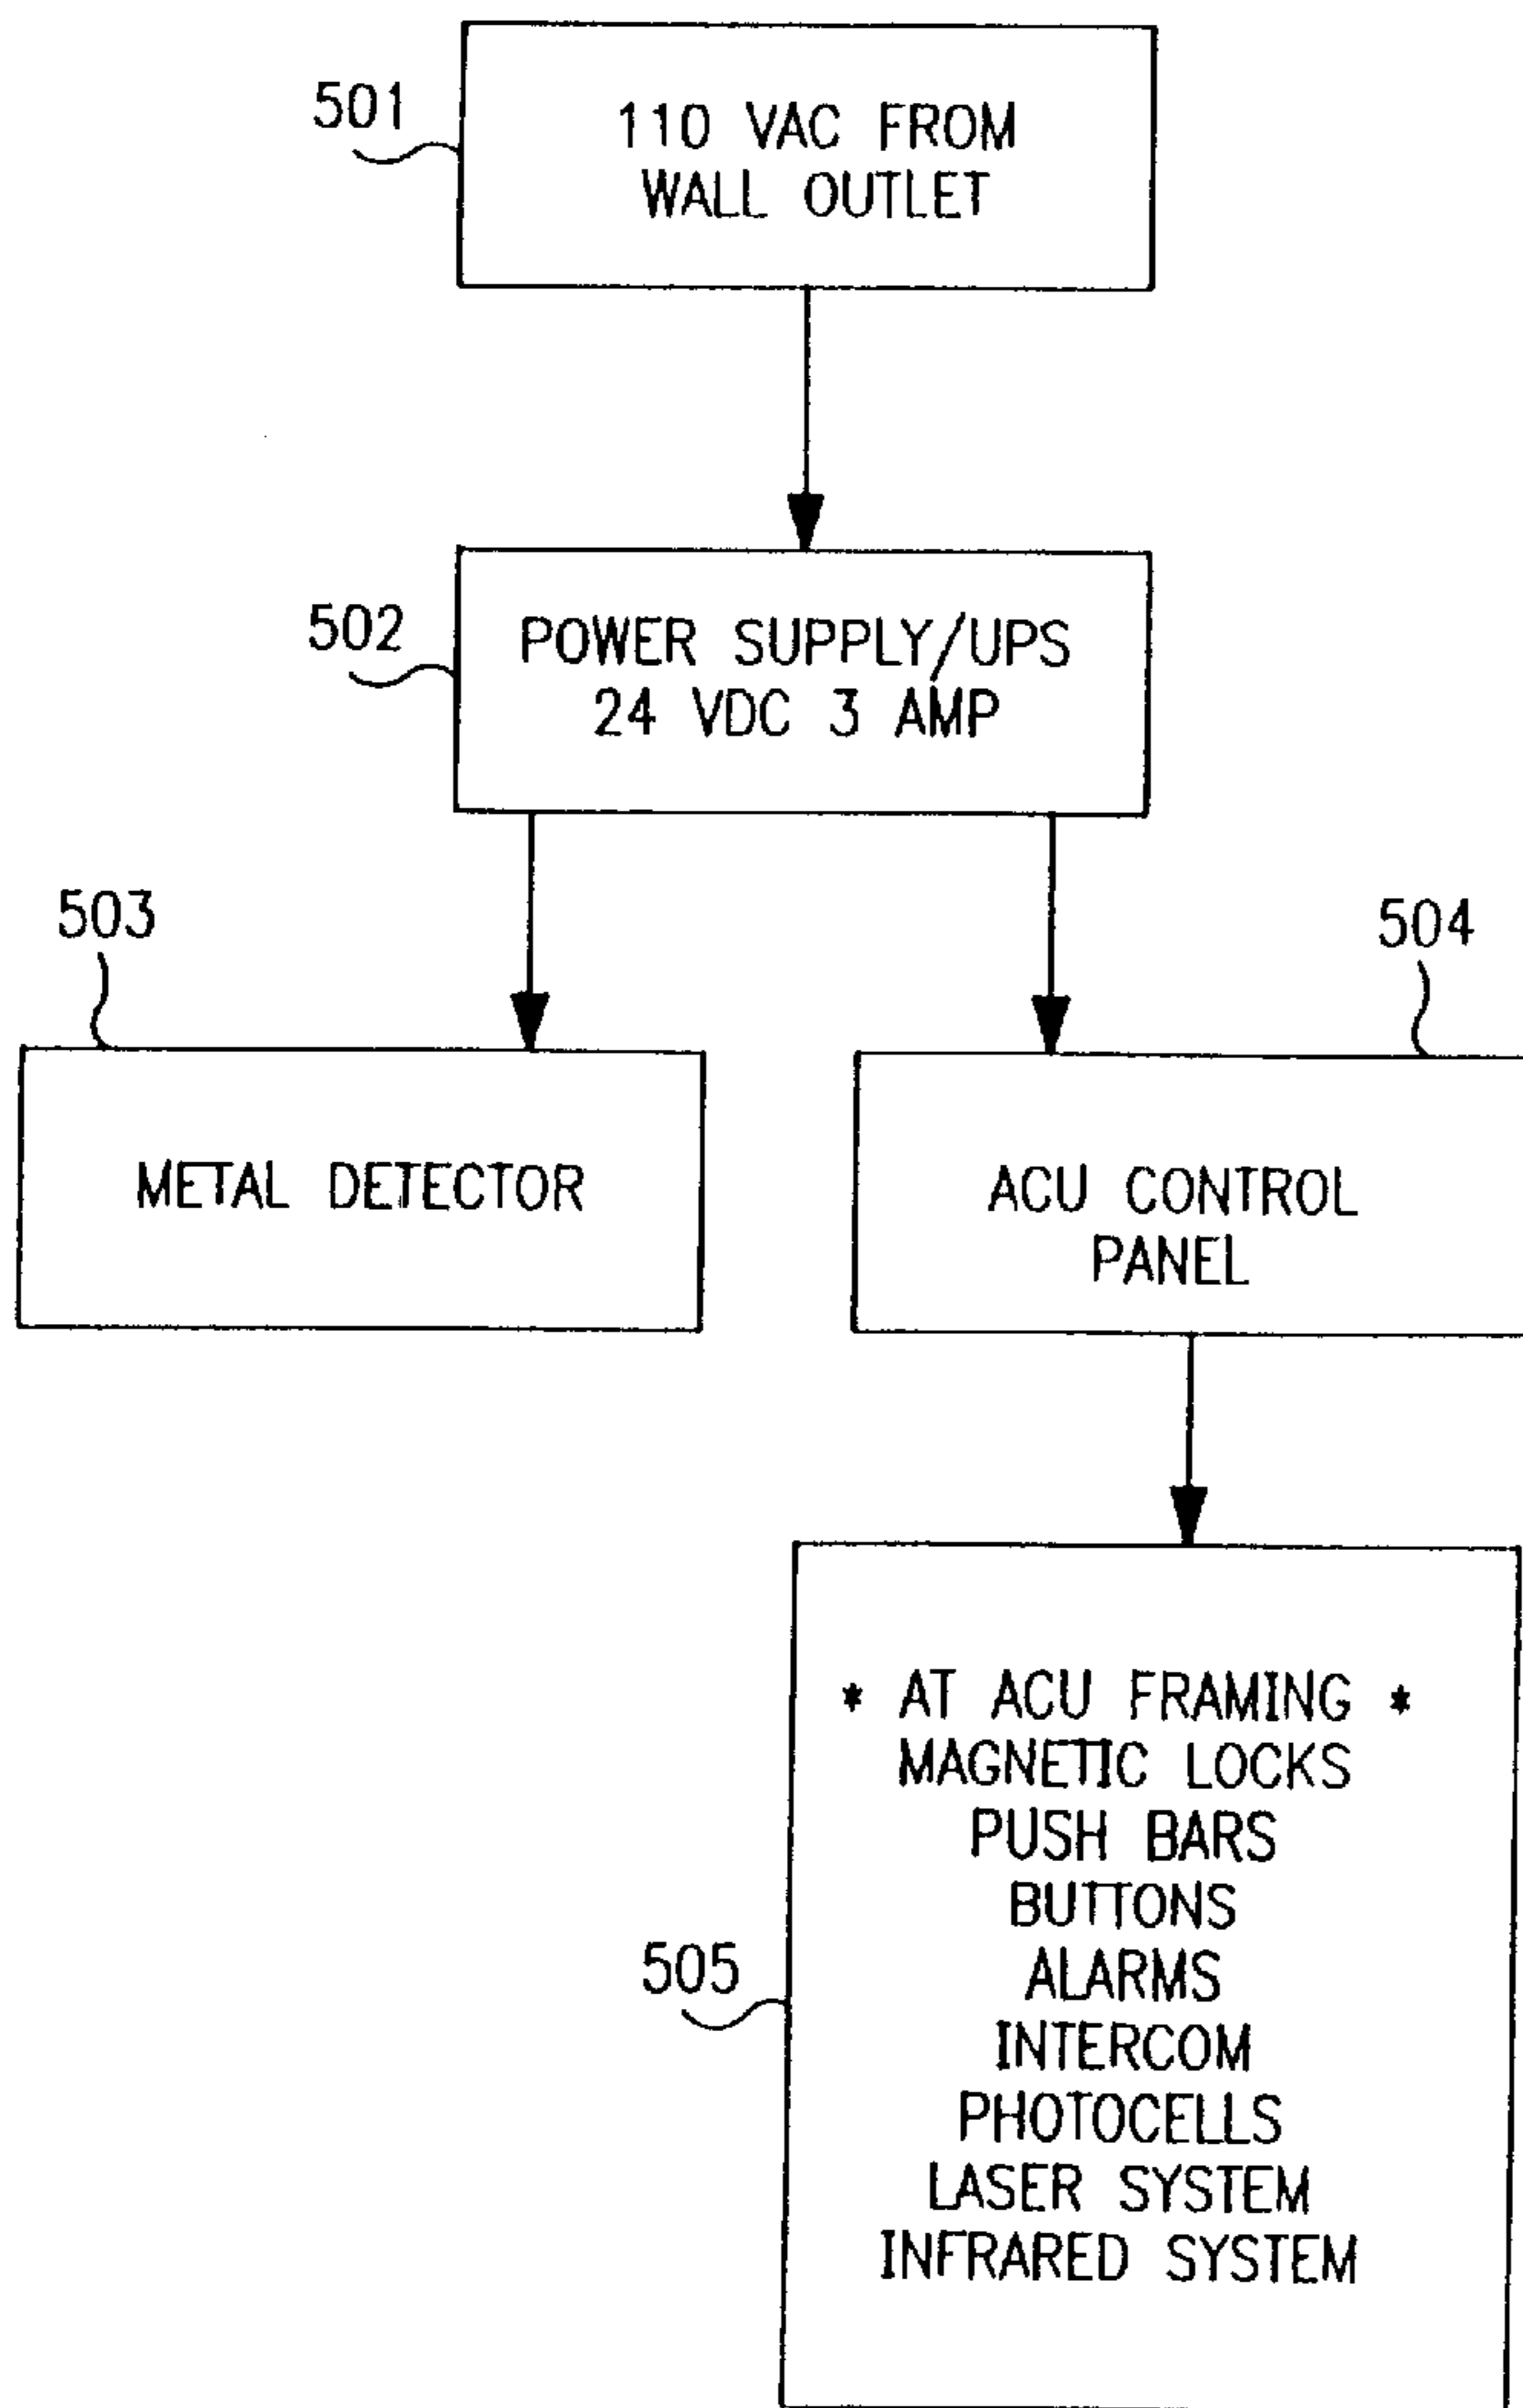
501

110 VAC FROM
WALL OUTLET

502

POWER SUPPLY/UPS
24 VDC 3 AMP

503

METAL DETECTOR

504

ACU CONTROL
PANEL

505

* AT ACU FRAMING *
MAGNETIC LOCKS
PUSH BARS
BUTTONS
ALARMS
INTERCOM
PHOTOCELLS
LASER SYSTEM
INFRARED SYSTEM